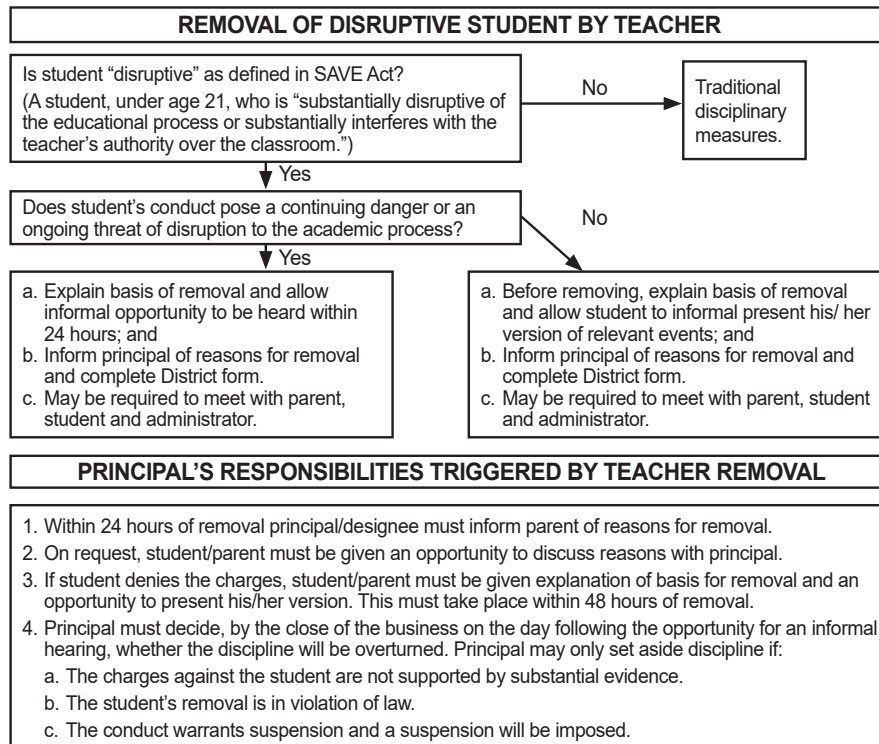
REMOVAL OF DISRUPTIVE STUDENT BY TEACHER

Is student "disruptive" as defined in SAVE Act?

(A student, under age 21, who is "substantially disruptive of the educational process or substantially interferes with the teacher's authority over the classroom.")

No

Traditional disciplinary measures.

Yes

Does student's conduct pose a continuing danger or an ongoing threat of disruption to the academic process?

No

Yes

a. Explain basis of removal and allow informal opportunity to be heard within 24 hours; and
b. Inform principal of reasons for removal and complete District form.
c. May be required to meet with parent, student and administrator.

a. Before removing, explain basis of removal and allow student to informal present his/ her version of relevant events; and
b. Inform principal of reasons for removal and complete District form.
c. May be required to meet with parent, student and administrator.

PRINCIPAL'S RESPONSIBILITIES TRIGGERED BY TEACHER REMOVAL

1. Within 24 hours of removal principal/designee must inform parent of reasons for removal.
2. On request, student/parent must be given an opportunity to discuss reasons with principal.
3. If student denies the charges, student/parent must be given explanation of basis for removal and an opportunity to present his/her version. This must take place within 48 hours of removal.
4. Principal must decide, by the close of the business on the day following the opportunity for an informal hearing, whether the discipline will be overturned. Principal may only set aside discipline if:
a. The charges against the student are not supported by substantial evidence.
b. The student's removal is in violation of law.
c. The conduct warrants suspension and a suspension will be imposed.